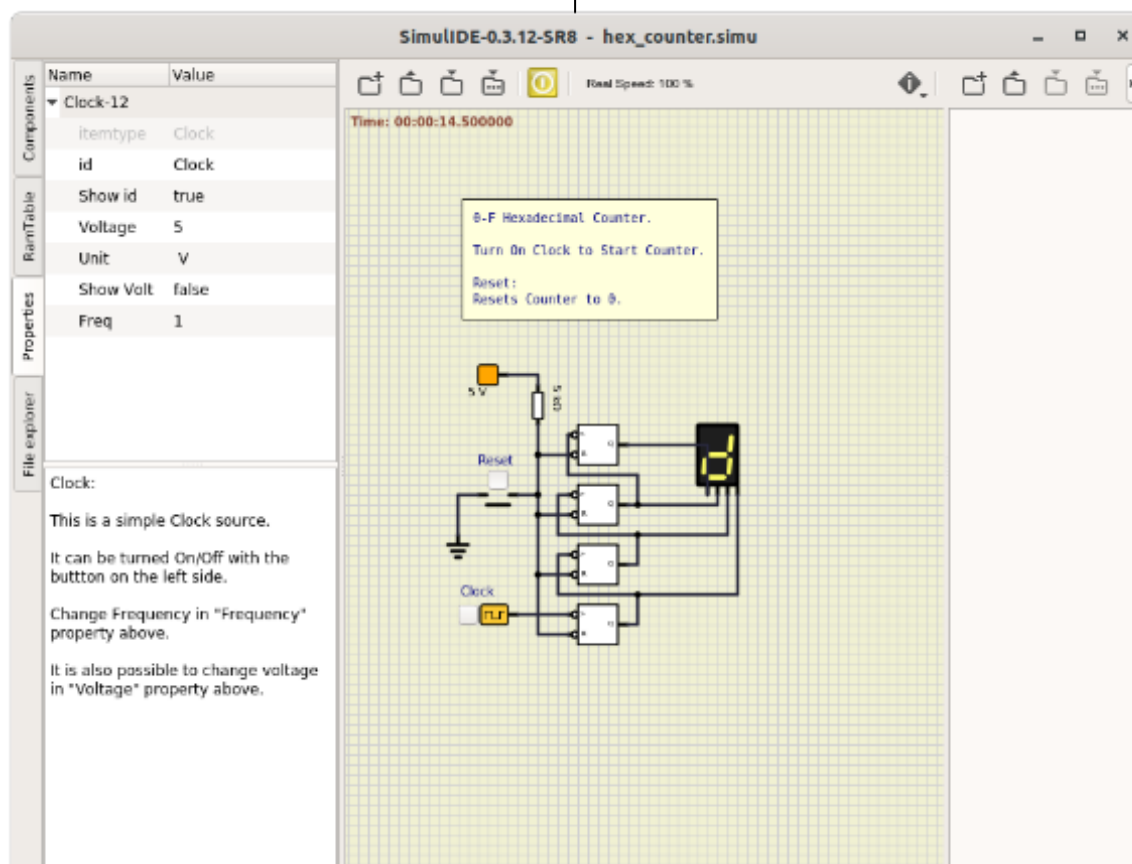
SimulIDE-0.3.12-SR8 - hex_counter.simu

Components
RamTable
Properties
File explorer

| Name | Value |
|---|---|
| Clock-12 | |
| itemtype | Clock |
| id | Clock |
| Show id | true |
| Voltage | 5 |
| Unit | V |
| Show Volt | false |
| Freq | 1 |

Clock:

This is a simple Clock source.

It can be turned On/Off with the buttton on the left side.

Change Frequency in "Frequency" property above.

It is also possible to change voltage in "Voltage" property above.

Real Speed: 100 %

Time: 00:00:14.500000

0-F Hexadecimal Counter.

Turn On Clock to Start Counter.

Reset:
Resets Counter to 0.

5 V
Reset
Clock